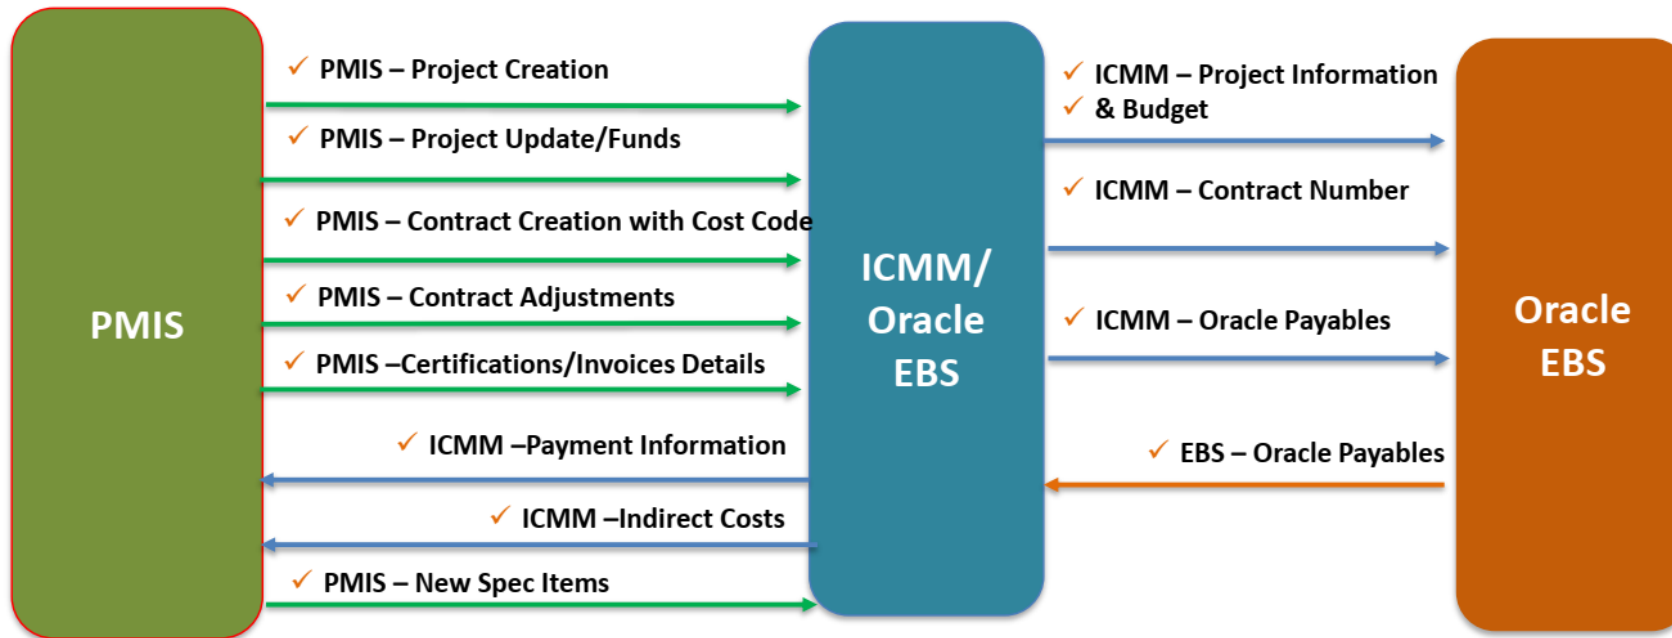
PMIS

✓ PMIS – Project Creation

✓ PMIS – Project Update/Funds

✓ PMIS – Contract Creation with Cost Code

✓ PMIS – Contract Adjustments

✓ PMIS –Certifications/Invoices Details

✓ ICMM –Payment Information

✓ ICMM –Indirect Costs

✓ PMIS – New Spec Items

ICMM/ Oracle EBS

✓ ICMM – Project Information
✓ & Budget

✓ ICMM – Contract Number

✓ ICMM – Oracle Payables

✓ EBS – Oracle Payables

Oracle EBS